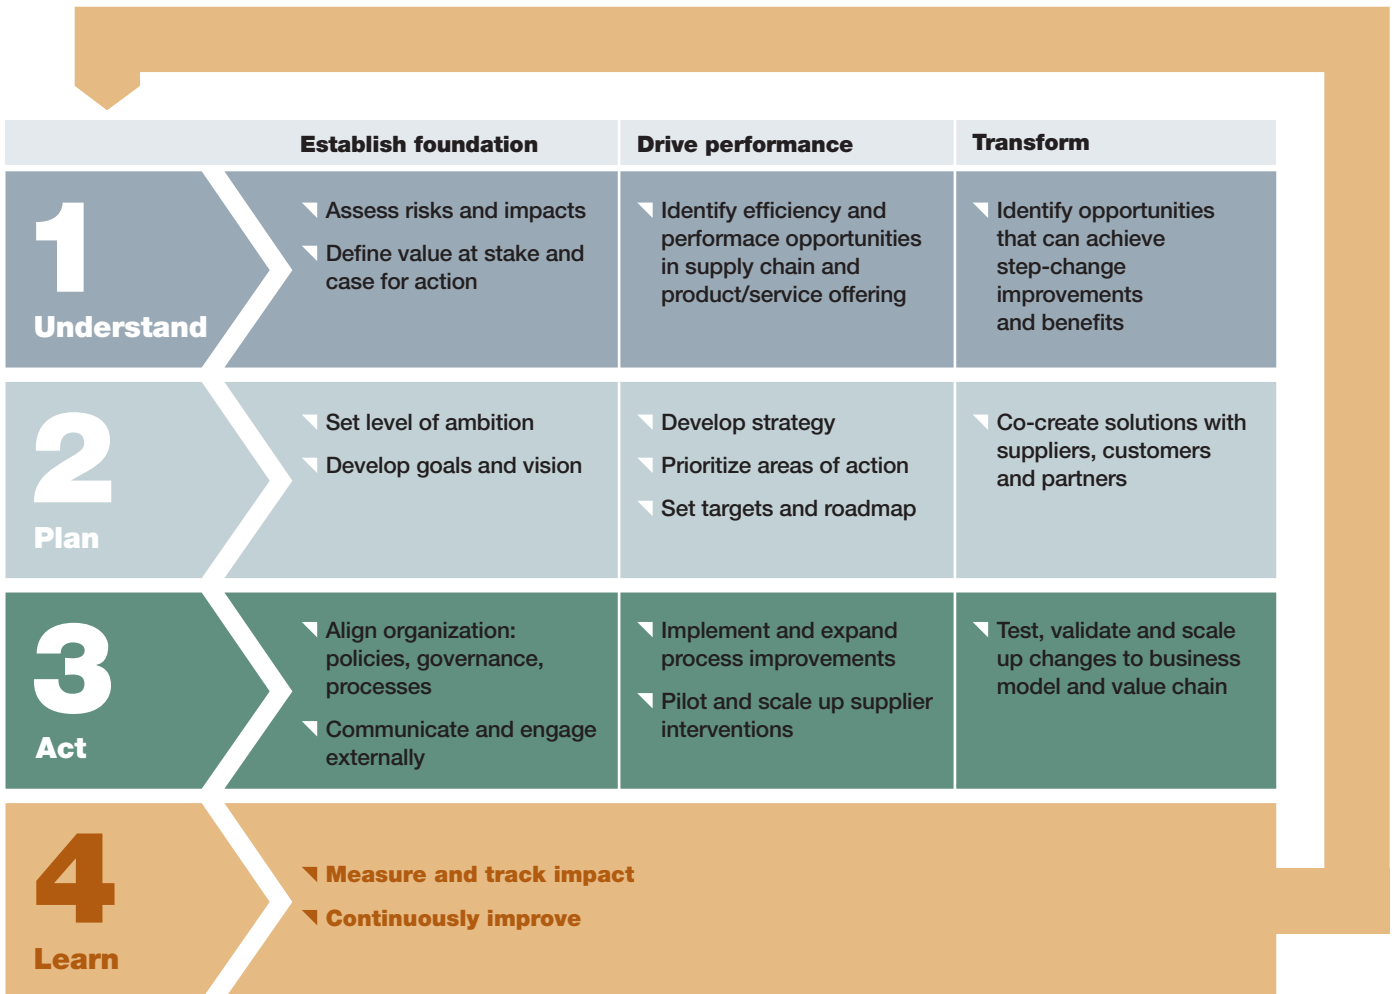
| | Establish foundation | Drive performance | Transform |
|---|---|---|---|
| 1 Understand | Assess risks and impacts<br>Define value at stake and case for action | Identify efficiency and performace opportunities in supply chain and product/service offering | Identify opportunities that can achieve step-change improvements and benefits |
| 2 Plan | Set level of ambition<br>Develop goals and vision | Develop strategy<br>Prioritize areas of action<br>Set targets and roadmap | Co-create solutions with suppliers, customers and partners |
| 3 Act | Align organization: policies, governance, processes<br>Communicate and engage externally | Implement and expand process improvements<br>Pilot and scale up supplier interventions | Test, validate and scale up changes to business model and value chain |

4 Learn

Measure and track impact

Continuously improve